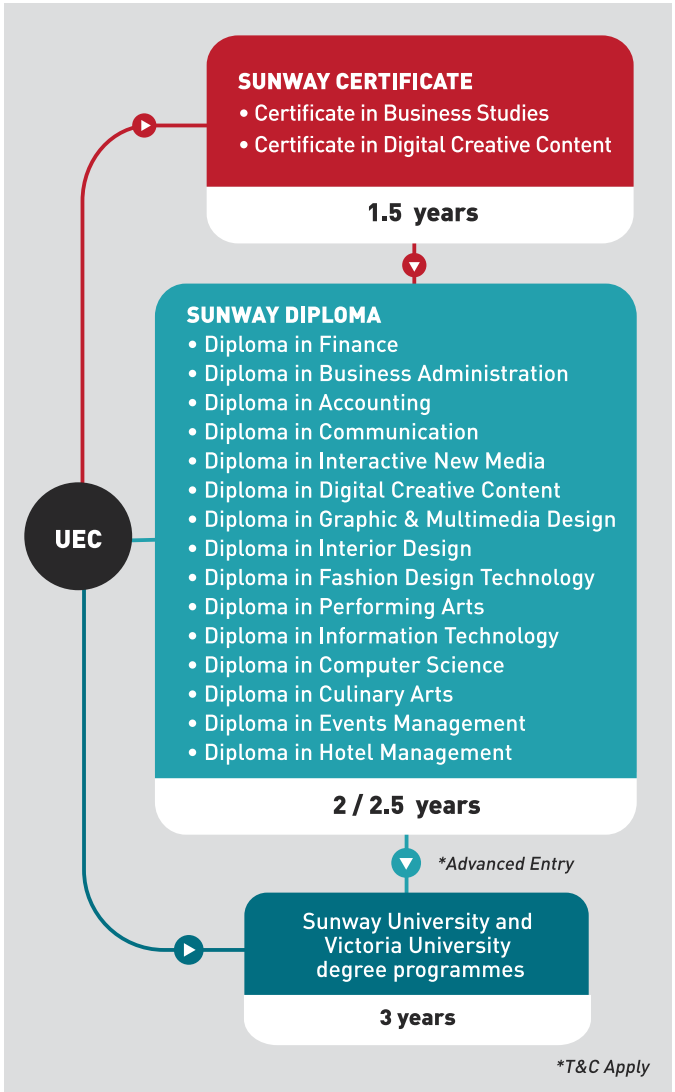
SUNWAY CERTIFICATE
• Certificate in Business Studies
• Certificate in Digital Creative Content

1.5 years

SUNWAY DIPLOMA
• Diploma in Finance
• Diploma in Business Administration
• Diploma in Accounting
• Diploma in Communication
• Diploma in Interactive New Media
• Diploma in Digital Creative Content
• Diploma in Graphic & Multimedia Design
• Diploma in Interior Design
• Diploma in Fashion Design Technology
• Diploma in Performing Arts
• Diploma in Information Technology
• Diploma in Computer Science
• Diploma in Culinary Arts
• Diploma in Events Management
• Diploma in Hotel Management

2 / 2.5 years

UEC

*Advanced Entry

Sunway University and Victoria University degree programmes

3 years

*T&C Apply